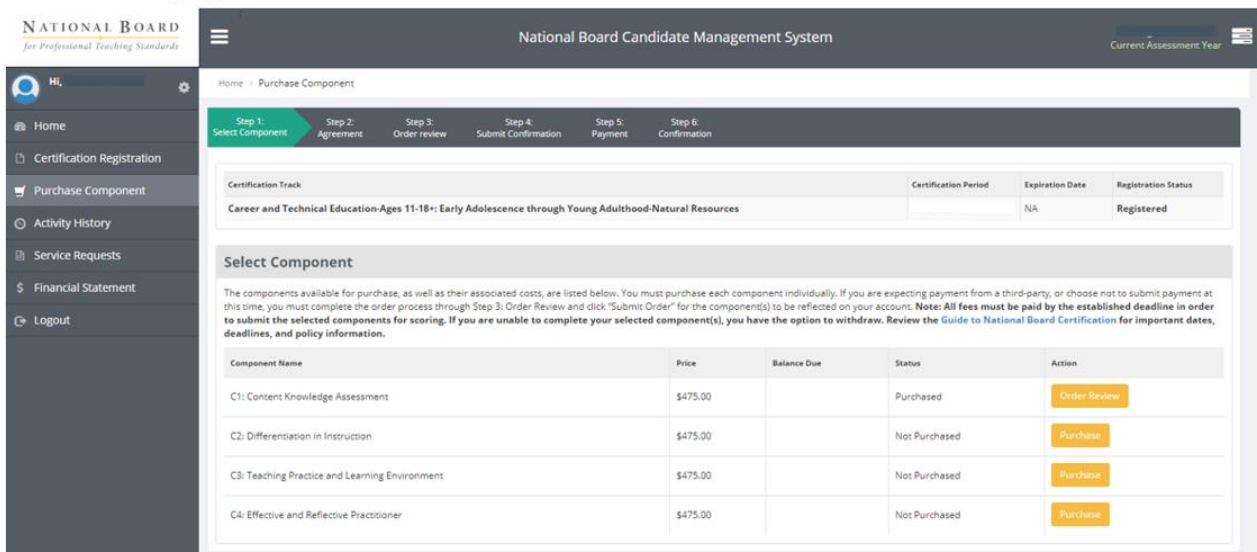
NATIONAL BOARD
for Professional Teaching Standards

National Board Candidate Management System

Current Assessment Year

Hi,

Home
Certification Registration
Purchase Component
Activity History
Service Requests
Financial Statement
Logout

Home > Purchase Component

Step 1: Select Component
Step 2: Agreement
Step 3: Order review
Step 4: Submit Confirmation
Step 5: Payment
Step 6: Confirmation

| Certification Track | Certification Period | Expiration Date | Registration Status |
|---|---|---|---|
| Career and Technical Education-Ages 11-18+: Early Adolescence through Young Adulthood-Natural Resources | | NA | Registered |

Select Component

The components available for purchase, as well as their associated costs, are listed below. You must purchase each component individually. If you are expecting payment from a third-party, or choose not to submit payment at this time, you must complete the order process through Step 3: Order Review and click "Submit Order" for the component(s) to be reflected on your account. Note: All fees must be paid by the established deadline in order to submit the selected components for scoring. If you are unable to complete your selected component(s), you have the option to withdraw. Review the Guide to National Board Certification for important dates, deadlines, and policy information.

| Component Name | Price | Balance Due | Status | Action |
|---|---|---|---|---|
| C1: Content Knowledge Assessment | $475.00 | | Purchased | Order Review |
| C2: Differentiation in Instruction | $475.00 | | Not Purchased | Purchase |
| C3: Teaching Practice and Learning Environment | $475.00 | | Not Purchased | Purchase |
| C4: Effective and Reflective Practitioner | $475.00 | | Not Purchased | Purchase |